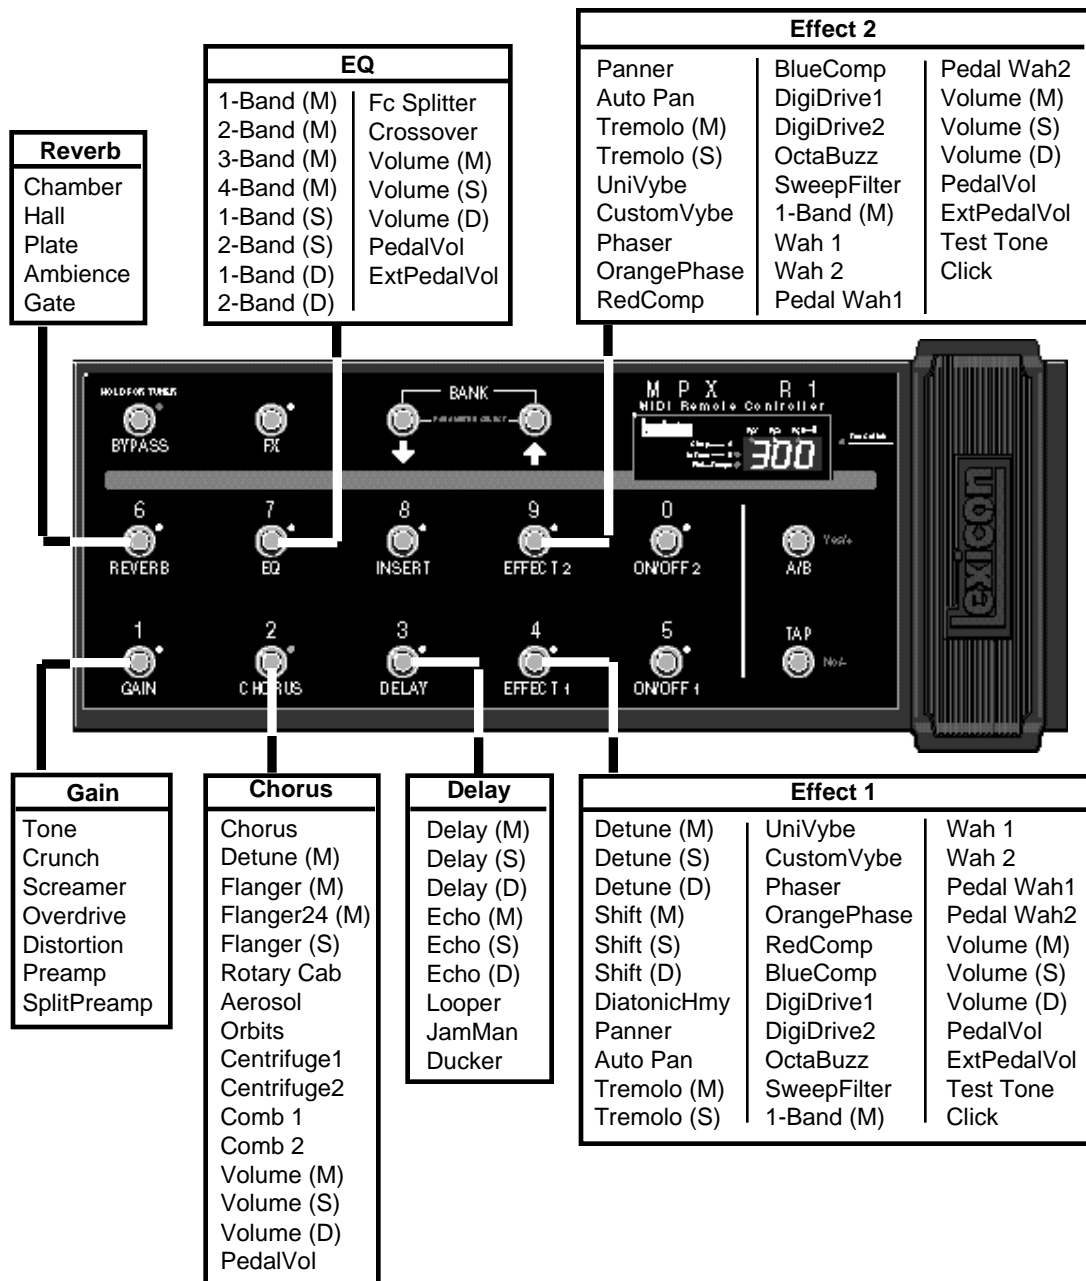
**Effect 2**

| | | |
|---|---|---|
| Panner | BlueComp | Pedal Wah2 |
| Auto Pan | DigiDrive1 | Volume (M) |
| Tremolo (M) | DigiDrive2 | Volume (S) |
| Tremolo (S) | OctaBuzz | Volume (D) |
| UniVybe | SweepFilter | PedalVol |
| CustomVybe | 1-Band (M) | ExtPedalVol |
| Phaser | Wah 1 | Test Tone |
| OrangePhase | Wah 2 | Click |
| RedComp | Pedal Wah1 | |

**EQ**

| | |
|---|---|
| 1-Band (M) | Fc Splitter |
| 2-Band (M) | Crossover |
| 3-Band (M) | Volume (M) |
| 4-Band (M) | Volume (S) |
| 1-Band (S) | Volume (D) |
| 2-Band (S) | PedalVol |
| 1-Band (D) | ExtPedalVol |
| 2-Band (D) | |

**Reverb**

Chamber
Hall
Plate
Ambience
Gate

HOLD FOR TUNER
BYPASS
FX
BANK
PARAMETER SELECT
M P X R 1
MIDI Remote Controller
lexicon
300
6 REVERB
7 EQ
8 INSERT
9 EFFECT 2
0 ON/OFF 2
A/B
Yes/+
1 GAIN
2 CHORUS
3 DELAY
4 EFFECT 1
5 ON/OFF 1
TAP
No/-
lexicon

**Gain**

Tone
Crunch
Screamer
Overdrive
Distortion
Preamp
SplitPreamp

**Chorus**

Chorus
Detune (M)
Flanger (M)
Flanger24 (M)
Flanger (S)
Rotary Cab
Aerosol
Orbits
Centrifuge1
Centrifuge2
Comb 1
Comb 2
Volume (M)
Volume (S)
Volume (D)
PedalVol

**Delay**

Delay (M)
Delay (S)
Delay (D)
Echo (M)
Echo (S)
Echo (D)
Looper
JamMan
Ducker

**Effect 1**

| | | |
|---|---|---|
| Detune (M) | UniVybe | Wah 1 |
| Detune (S) | CustomVybe | Wah 2 |
| Detune (D) | Phaser | Pedal Wah1 |
| Shift (M) | OrangePhase | Pedal Wah2 |
| Shift (S) | RedComp | Volume (M) |
| Shift (D) | BlueComp | Volume (S) |
| DiatonicHmy | DigiDrive1 | Volume (D) |
| Panner | DigiDrive2 | PedalVol |
| Auto Pan | OctaBuzz | ExtPedalVol |
| Tremolo (M) | SweepFilter | Test Tone |
| Tremolo (S) | 1-Band (M) | Click |